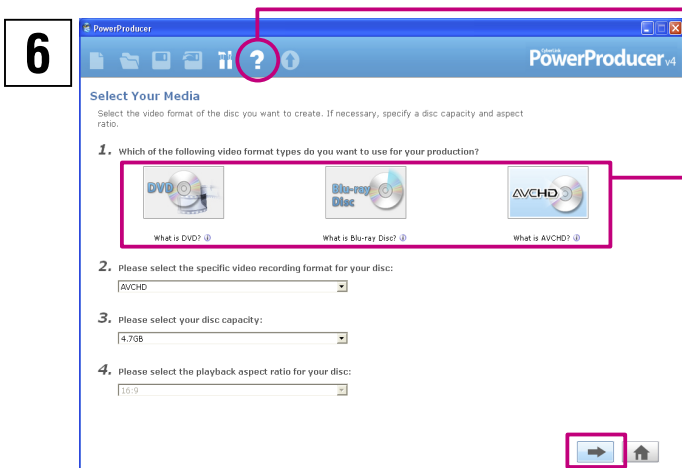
6

PowerProducer

CyberLink PowerProducer v4

Select Your Media

Select the video format of the disc you want to create. If necessary, specify a disc capacity and aspect ratio.

1. Which of the following video format types do you want to use for your production?

DVD
What is DVD?

Blu-ray Disc
What is Blu-ray Disc?

AVCHD
What is AVCHD?

2. Please select the specific video recording format for your disc:

AVCHD

3. Please select your disc capacity:

4.7GB

4. Please select the playback aspect ratio for your disc:

16:9